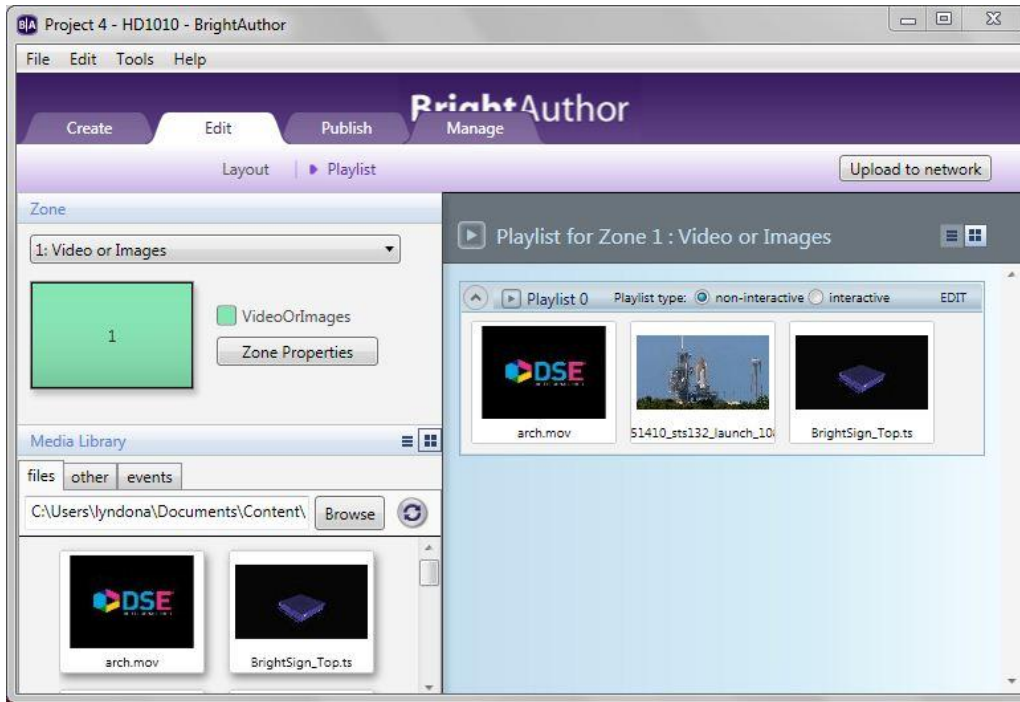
Project 4 - HD1010 - BrightAuthor

File Edit Tools Help

BrightAuthor

Create Edit Publish Manage

Layout | Playlist

Upload to network

Zone

1: Video or Images

1

VideoOrImages

Zone Properties

Media Library

files other events

C:\Users\lyndona\Documents\Content\

Browse

DSE

arch.mov

BrightSign_Top.ts

Playlist for Zone 1 : Video or Images

Playlist 0 Playlist type: non-interactive interactive EDIT

DSE

arch.mov

51410_sts132_launch_10

BrightSign_Top.ts